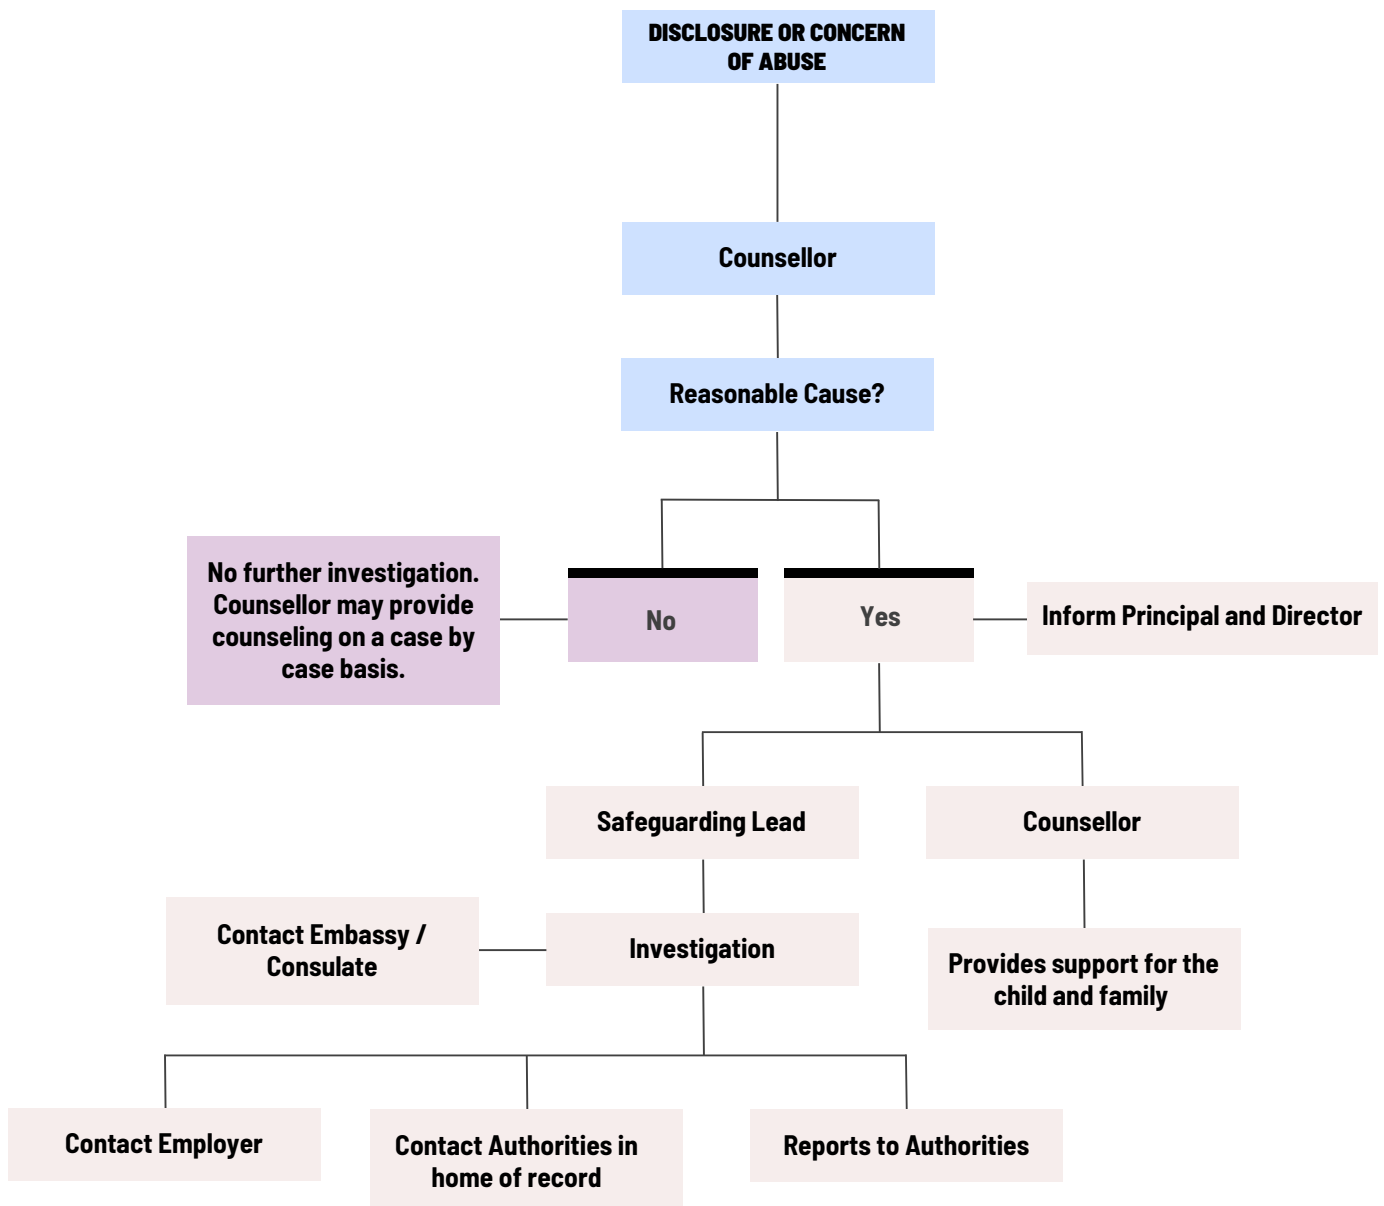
DISCLOSURE OR CONCERN OF ABUSE

Counsellor

Reasonable Cause?

No further investigation. Counsellor may provide counseling on a case by case basis.

No

Yes

Inform Principal and Director

Safeguarding Lead

Counsellor

Contact Embassy / Consulate

Investigation

Provides support for the child and family

Contact Employer

Contact Authorities in home of record

Reports to Authorities